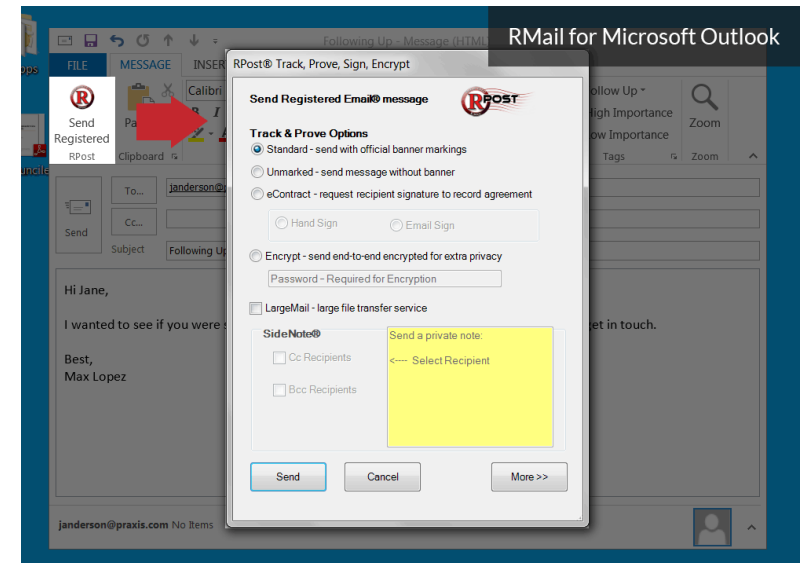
RMail for Microsoft Outlook

Following Up - Message (HTML)

FILE MESSAGE INSER

Send Registered
RPost

Pa

Calibri

B I

Clipboard

Follow Up
High Importance
Low Importance
Tags

Zoom
Zoom

Send

To...
Cc...
Subject

janderson@

Following Up

Hi Jane,

I wanted to see if you were

get in touch.

Best,
Max Lopez

janderson@praxis.com No Items

RPost® Track, Prove, Sign, Encrypt

Send Registered Email® message

RPOST

Track & Prove Options

Standard - send with official banner markings

Unmarked - send message without banner

eContract - request recipient signature to record agreement

Hand Sign

Email Sign

Encrypt - send end-to-end encrypted for extra privacy

Password - Required for Encryption

LargeMail - large file transfer service

SideNote®

Cc Recipients

Bcc Recipients

Send a private note:

<---- Select Recipient

Send

Cancel

More >>